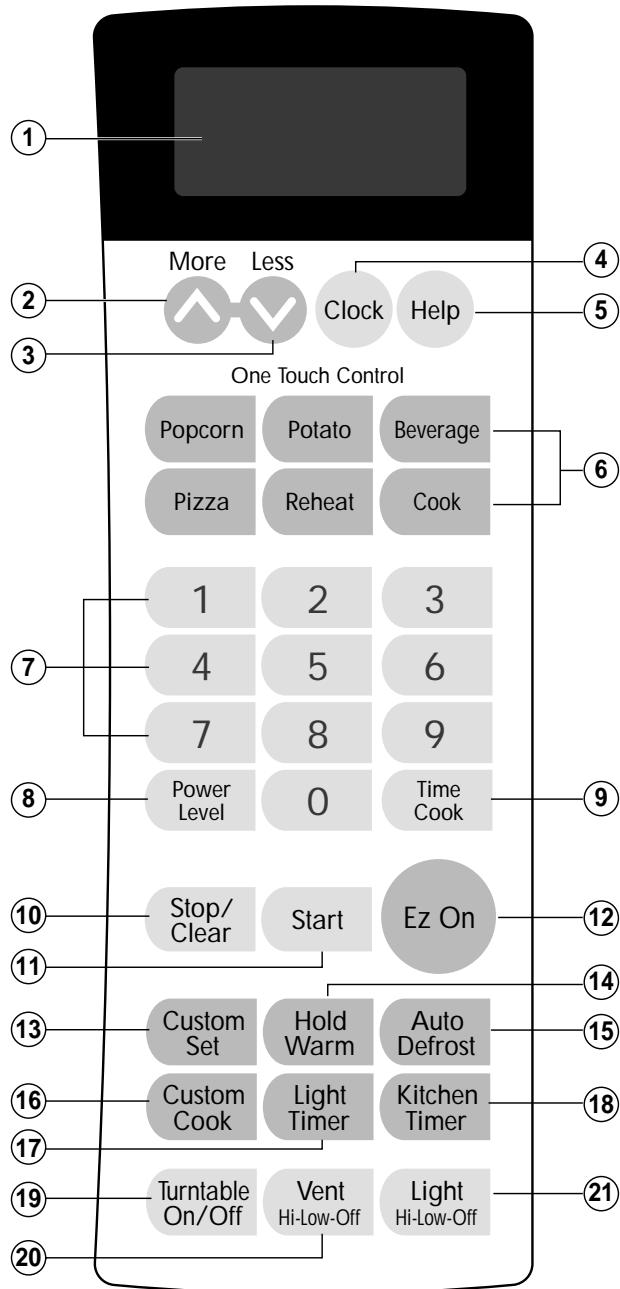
1

More Less

2

3

4

Clock

Help

5

One Touch Control

Popcorn

Potato

Beverage

Pizza

Reheat

Cook

6

7

1

2

3

4

5

6

7

8

9

8

Power Level

0

Time Cook

9

10

Stop/ Clear

Start

Ez On

12

11

14

13

Custom Set

Hold Warm

Auto Defrost

15

16

Custom Cook

Light Timer

Kitchen Timer

18

17

19

Turntable On/Off

Vent Hi-Low-Off

Light Hi-Low-Off

21

20